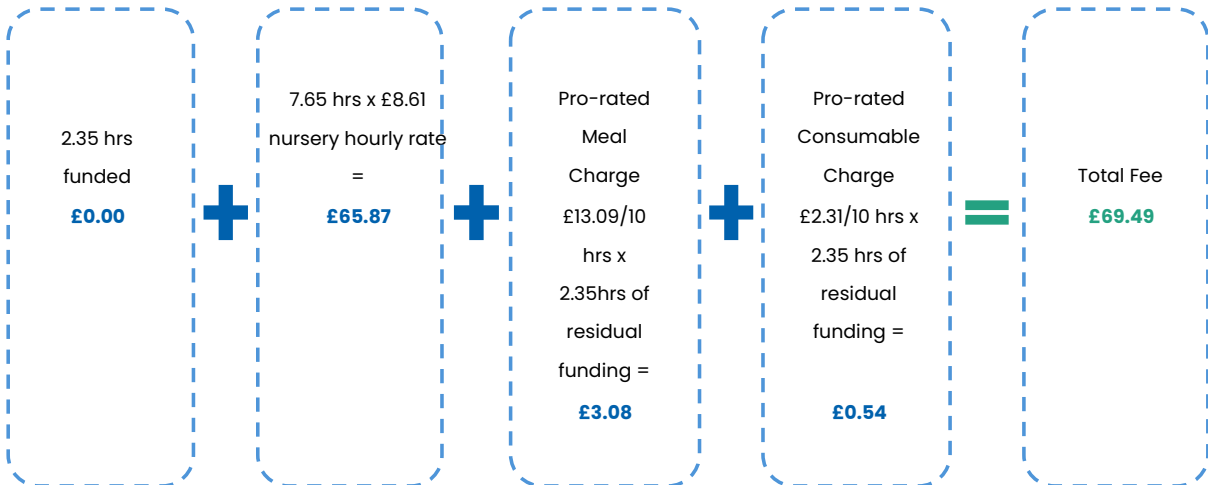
2.35 hrs funded

£0.00

7.65 hrs x £8.61 nursery hourly rate =

£65.87

Pro-rated Meal Charge £13.09/10 hrs x 2.35hrs of residual funding =

£3.08

Pro-rated Consumable Charge £2.31/10 hrs x 2.35 hrs of residual funding =

£0.54

Total Fee

£69.49